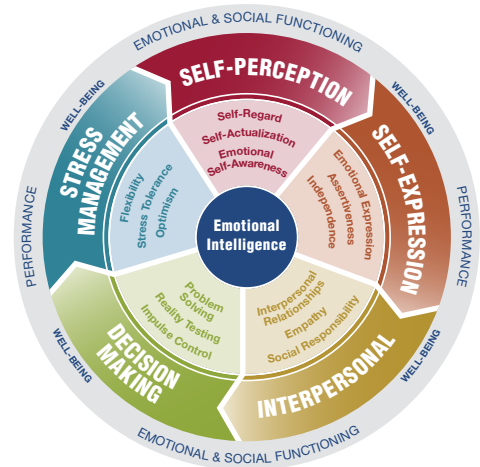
EMOTIONAL & SOCIAL FUNCTIONING

SELF-PERCEPTION
Self-Regard
Self-Actualization
Emotional Self-Awareness

WELL-BEING

SELF-EXPRESSION
Emotional Expression
Assertiveness
Independence

PERFORMANCE

WELL-BEING

INTERPERSONAL
Interpersonal Relationships
Empathy
Social Responsibility

EMOTIONAL & SOCIAL FUNCTIONING

WELL-BEING

DECISION MAKING
Problem Solving
Reality Testing
Impulse Control

PERFORMANCE

WELL-BEING

STRESS MANAGEMENT
Flexibility
Stress Tolerance
Optimism

Emotional Intelligence